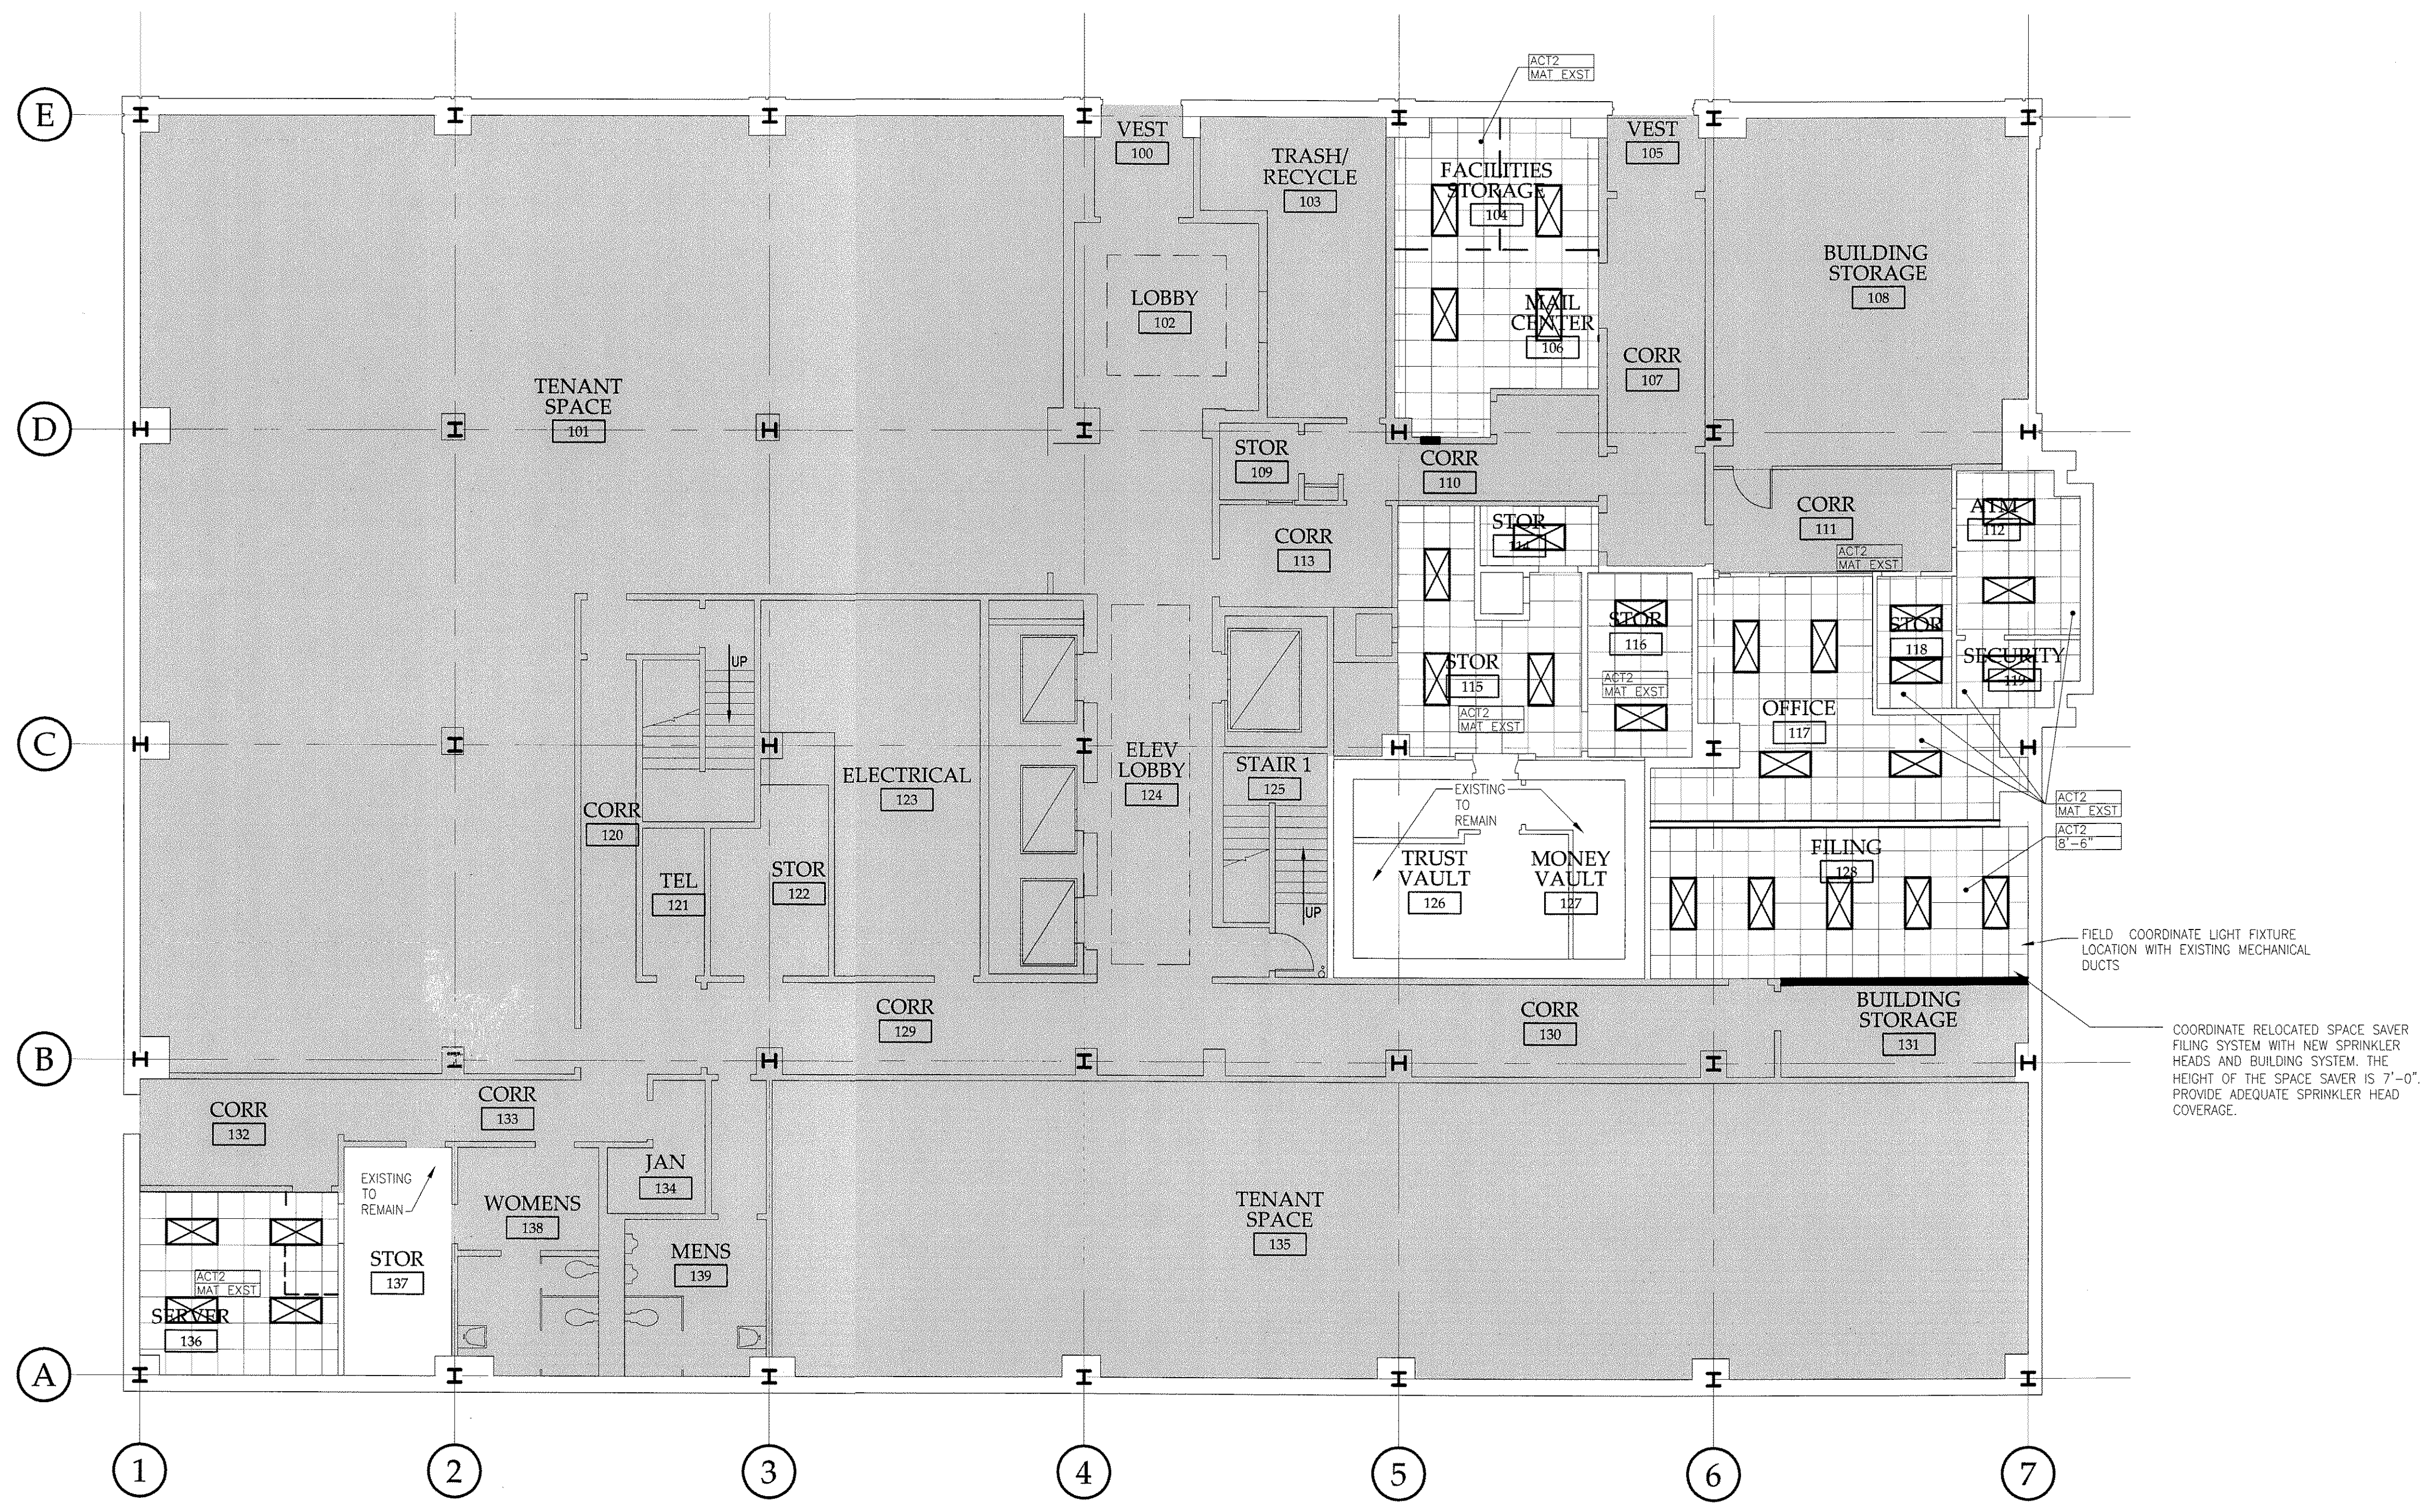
E
D
C
B
A

ACT2
MAT EXST

VEST
100

TRASH/
RECYCLE
103

FACILITIES
STORAGE
104

VEST
105

BUILDING
STORAGE
108

LOBBY
102

MAIL
CENTER
106

CORR
107

TENANT
SPACE
101

STOR
109

CORR
110

CORR
111

ACT2
MAT EXST

ATM
112

CORR
113

STOR
114

STOR
116

ACT2
MAT EXST

STOR
118

SECURITY
119

UP

STOR
115

ACT2
MAT EXST

OFFICE
117

ELEV
LOBBY
124

STAIR 1
125

ELECTRICAL
123

CORR
120

EXISTING
TO
REMAIN

ACT2
MAT EXST

ACT2
8'-6"

TRUST
VAULT
126

MONEY
VAULT
127

FILING
128

TEL
121

STOR
122

UP

FIELD COORDINATE LIGHT FIXTURE LOCATION WITH EXISTING MECHANICAL DUCTS

CORR
129

CORR
130

BUILDING
STORAGE
131

COORDINATE RELOCATED SPACE SAVER FILING SYSTEM WITH NEW SPRINKLER HEADS AND BUILDING SYSTEM. THE HEIGHT OF THE SPACE SAVER IS 7'-0". PROVIDE ADEQUATE SPRINKLER HEAD COVERAGE.

CORR
132

CORR
133

JAN
134

EXISTING
TO
REMAIN

WOMENS
138

MENS
139

TENANT
SPACE
135

ACT2
MAT EXST

STOR
137

SERVER
136

1
2
3
4
5
6
7